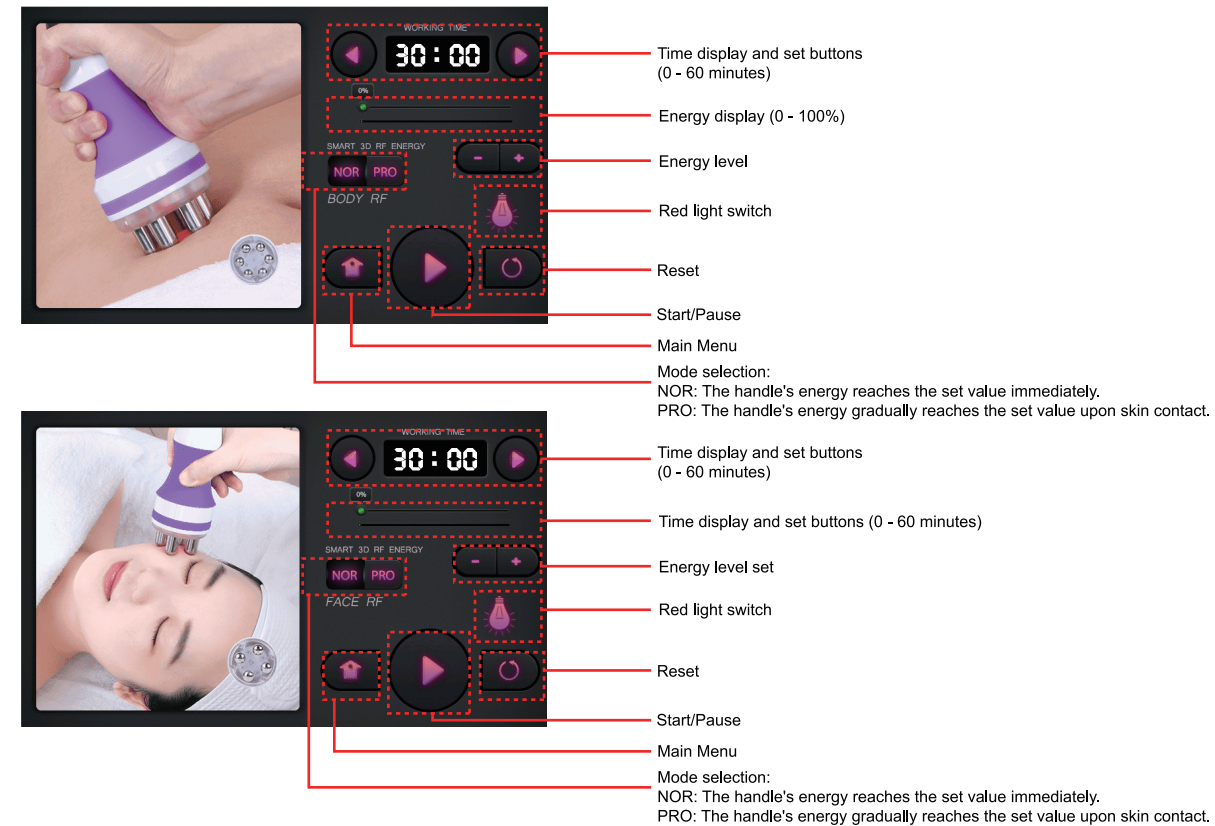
WORKING TIME
30 : 00
0%
SMART 3D RF ENERGY
NOR PRO
BODY RF
- +

Time display and set buttons (0 - 60 minutes)
Energy display (0 - 100%)
Energy level
Red light switch
Reset
Start/Pause
Main Menu
Mode selection:
NOR: The handle's energy reaches the set value immediately.
PRO: The handle's energy gradually reaches the set value upon skin contact.

WORKING TIME
30 : 00
0%
SMART 3D RF ENERGY
NOR PRO
FACE RF
- +

Time display and set buttons (0 - 60 minutes)
Time display and set buttons (0 - 60 minutes)
Energy level set
Red light switch
Reset
Start/Pause
Main Menu
Mode selection:
NOR: The handle's energy reaches the set value immediately.
PRO: The handle's energy gradually reaches the set value upon skin contact.